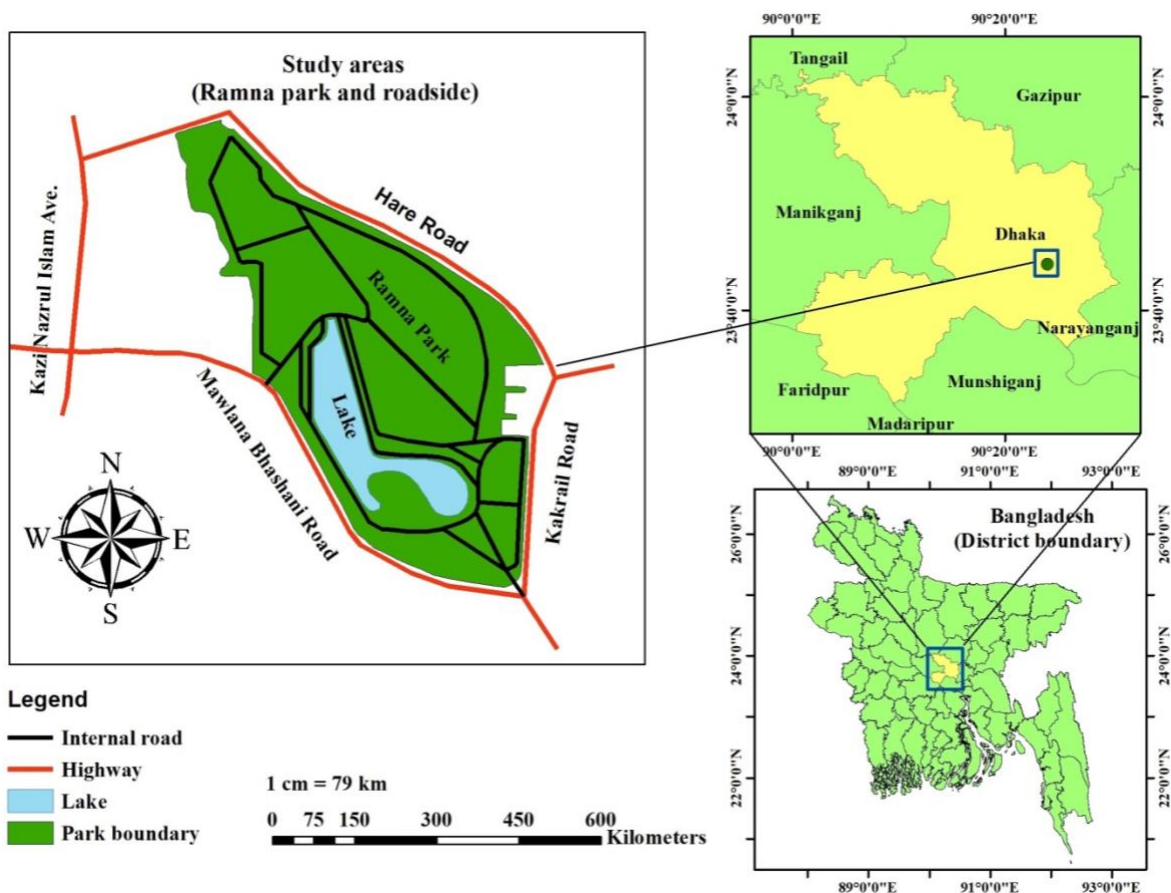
Study areas
(Ramna park and roadside)

Kazi Nazrul Islam Ave.

Hare Road

Ramna Park

Lake

Mawlana Bhashani Road

Kakrail Road

N
W
E
S

Legend
Internal road
Highway
Lake
Park boundary

1 cm = 79 km
0 75 150 300 450 600
Kilometers

90°0'0"E 90°20'0"E
24°0'0"N 24°0'0"N
Tangail
Gazipur
Manikganj
Dhaka
23°40'0"N 23°40'0"N
Narayanganj
Faridpur
Munshiganj
Madaripur
90°0'0"E 90°20'0"E

89°0'0"E 91°0'0"E 93°0'0"E
Bangladesh
(District boundary)
26°0'0"N 26°0'0"N
24°0'0"N 24°0'0"N
22°0'0"N 22°0'0"N
89°0'0"E 91°0'0"E 93°0'0"E